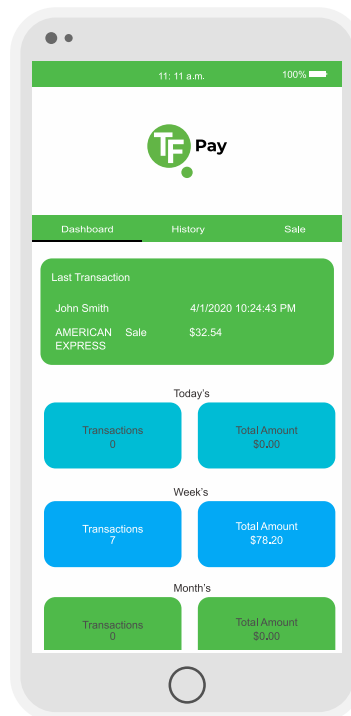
11: 11 a.m.
100%

TF Pay

Dashboard
History
Sale

Last Transaction

John Smith
4/1/2020 10:24:43 PM

AMERICAN EXPRESS
Sale
$32.54

Today's

Transactions
0

Total Amount
$0.00

Week's

Transactions
7

Total Amount
$78.20

Month's

Transactions
0

Total Amount
$0.00